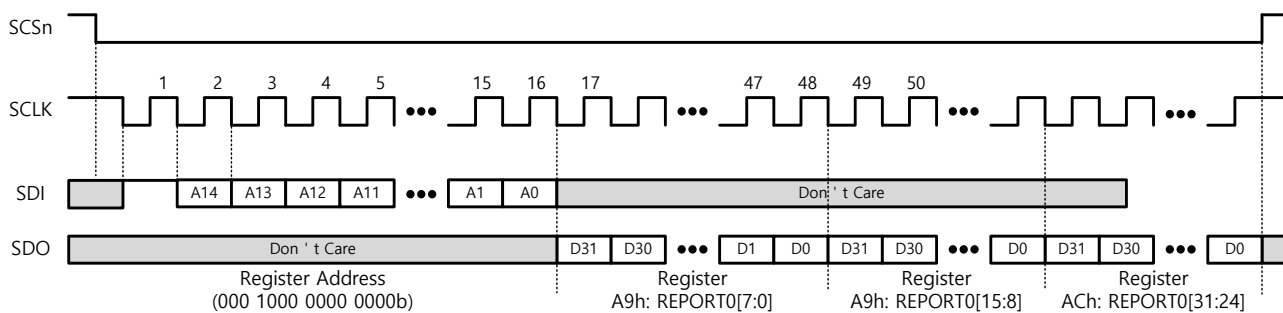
SCSn

SCLK

1 2 3 4 5 ••• 15 16 17 ••• 47 48 49 50 ••• ••• 

SDI

A14 A13 A12 A11 ••• A1 A0 Don ' t Care

SDO

Don ' t Care D31 D30 ••• D1 D0 D31 D30 ••• D0 D31 D30 ••• D0

Register Address (000 1000 0000 0000b)

Register A9h: REPORT0[7:0]

Register A9h: REPORT0[15:8]

Register ACh: REPORT0[31:24]